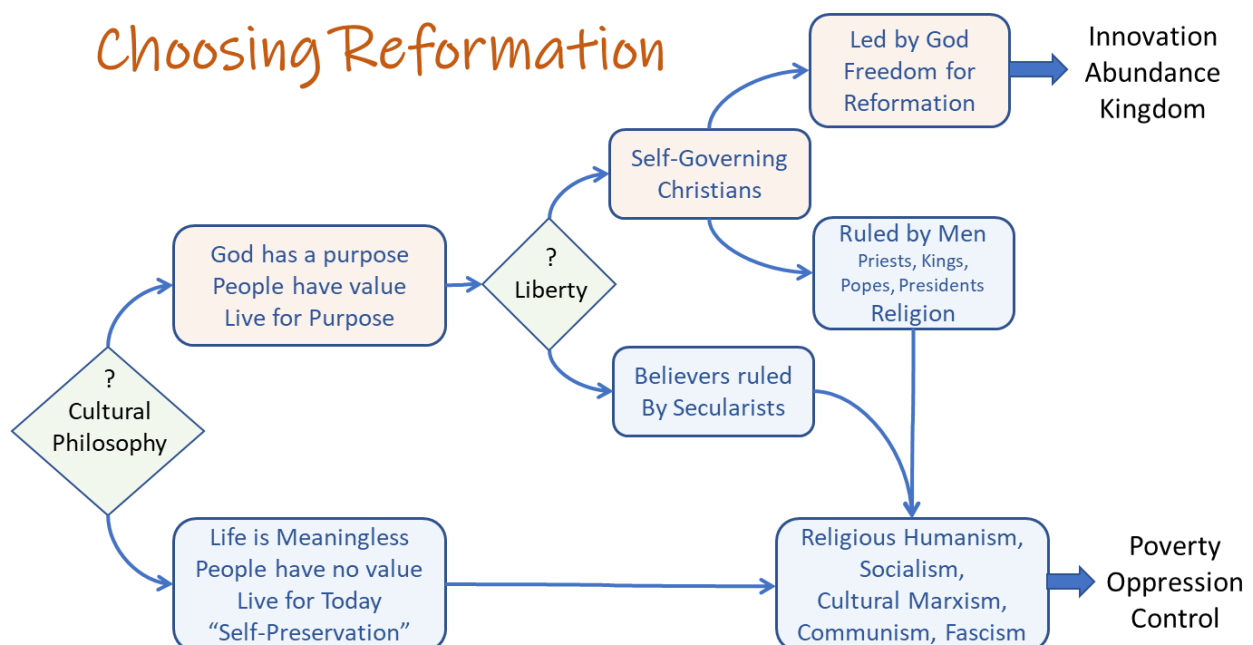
Choosing Reformation

?
Cultural
Philosophy

God has a purpose
People have value
Live for Purpose

?
Liberty

Self-Governing
Christians

Led by God
Freedom for
Reformation

Innovation
Abundance
Kingdom

Ruled by Men
Priests, Kings,
Popes, Presidents
Religion

Believers ruled
By Secularists

Life is Meaningless
People have no value
Live for Today
"Self-Preservation"

Religious Humanism,
Socialism,
Cultural Marxism,
Communism, Fascism

Poverty
Oppression
Control